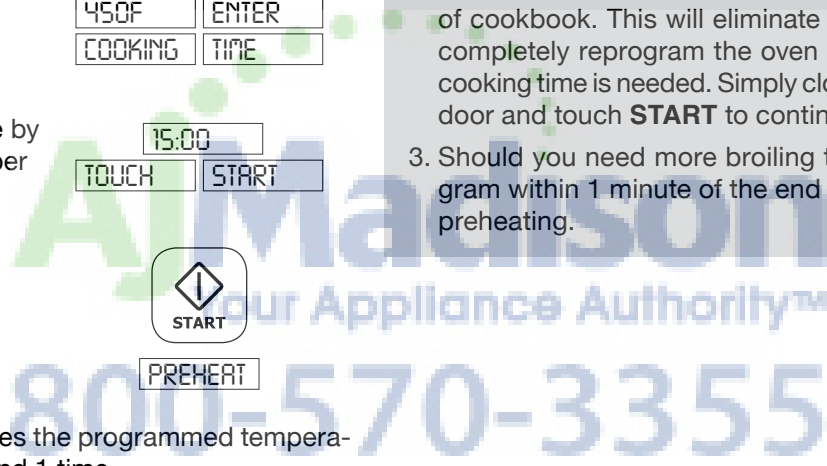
450F ENTER
COOKING TIME

e by
per

15:00
TOUCH START

START

PREHEAT

es the programmed tempera-

of cookbook. This will eliminate completely reprogram the oven cooking time is needed. Simply clo door and touch **START** to contin

3. Should you need more broiling t gram within 1 minute of the end preheating.

AJMadison
Your Appliance Authority™
800-570-3355